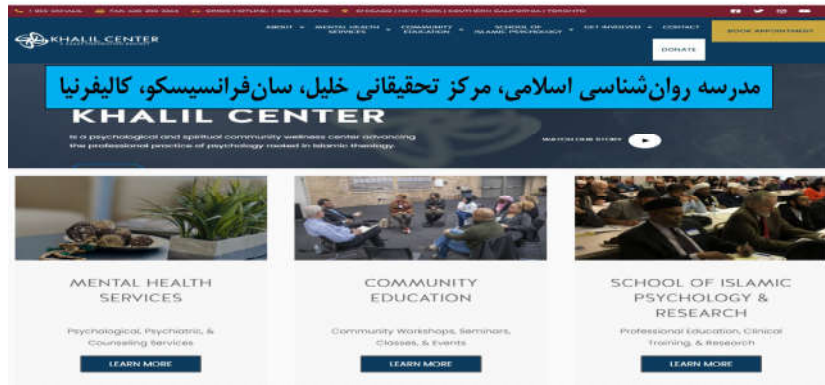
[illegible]

KHALIL CENTER

ABOUT | MENTAL HEALTH SERVICES | COMMUNITY EDUCATION | SCHOOL OF ISLAMIC PSYCHOLOGY | GET INVOLVED | CONTACT | BOOK APPOINTMENT

DONATE

مدرسه روان‌شناسی اسلامی، مرکز تحقیقاتی خلیل، سان‌فرانسیسکو، کالیفرنیا

KHALIL CENTER

is a psychological and spiritual community wellness center advancing the professional practice of psychology rooted in Islamic theology.

WATCH OUR STORY

MENTAL HEALTH SERVICES

Psychological, Psychiatric, & Counseling Services

LEARN MORE

COMMUNITY EDUCATION

Community Workshops, Seminars, Classes, & Events

LEARN MORE

SCHOOL OF ISLAMIC PSYCHOLOGY & RESEARCH

Professional Education, Clinical Training, & Research

LEARN MORE